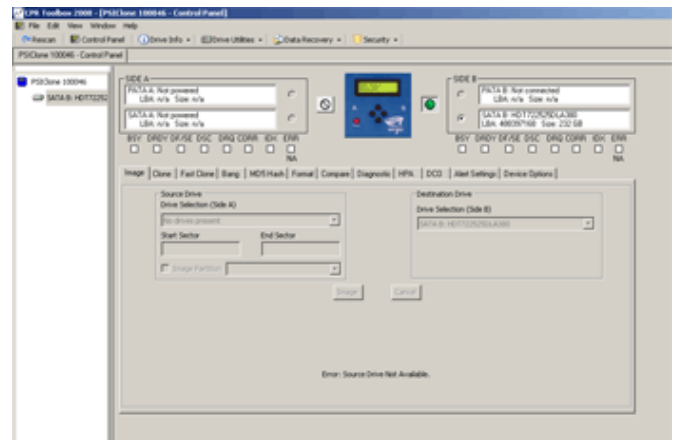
CPR Toolbox 2000 - [PSIClone 100046 - Control Panel]
File Edit View Window Help
Rescan | Control Panel | Drive Info | Drive Utilities | Data Recovery | Security
PSIClone 100046 - Control Panel

PSIClone 100046
SATA B: HDT7225

SIDE A
PATA A: Not powered
LBA: n/a Size: n/a
SATA A: Not powered
LBA: n/a Size: n/a

BSY DRDY DF/SE DSC DRQ CORR IDX ERR
NA

SIDE B
PATA B: Not connected
LBA: n/a Size: n/a
SATA B: HDT722525DLA380
LBA: 488397168 Size: 232 GB

BSY DRDY DF/SE DSC DRQ CORR IDX ERR
NA

Image | Clone | Fast Clone | Bang | MD5 Hash | Format | Compare | Diagnostic | HPA | DCO | Alert Settings | Device Options

Source Drive
Drive Selection (Side A)
No drives present
Start Sector
End Sector
Image Partition

Destination Drive
Drive Selection (Side B)
SATA B: HDT722525DLA380

Image
Cancel

Error: Source Drive Not Available.